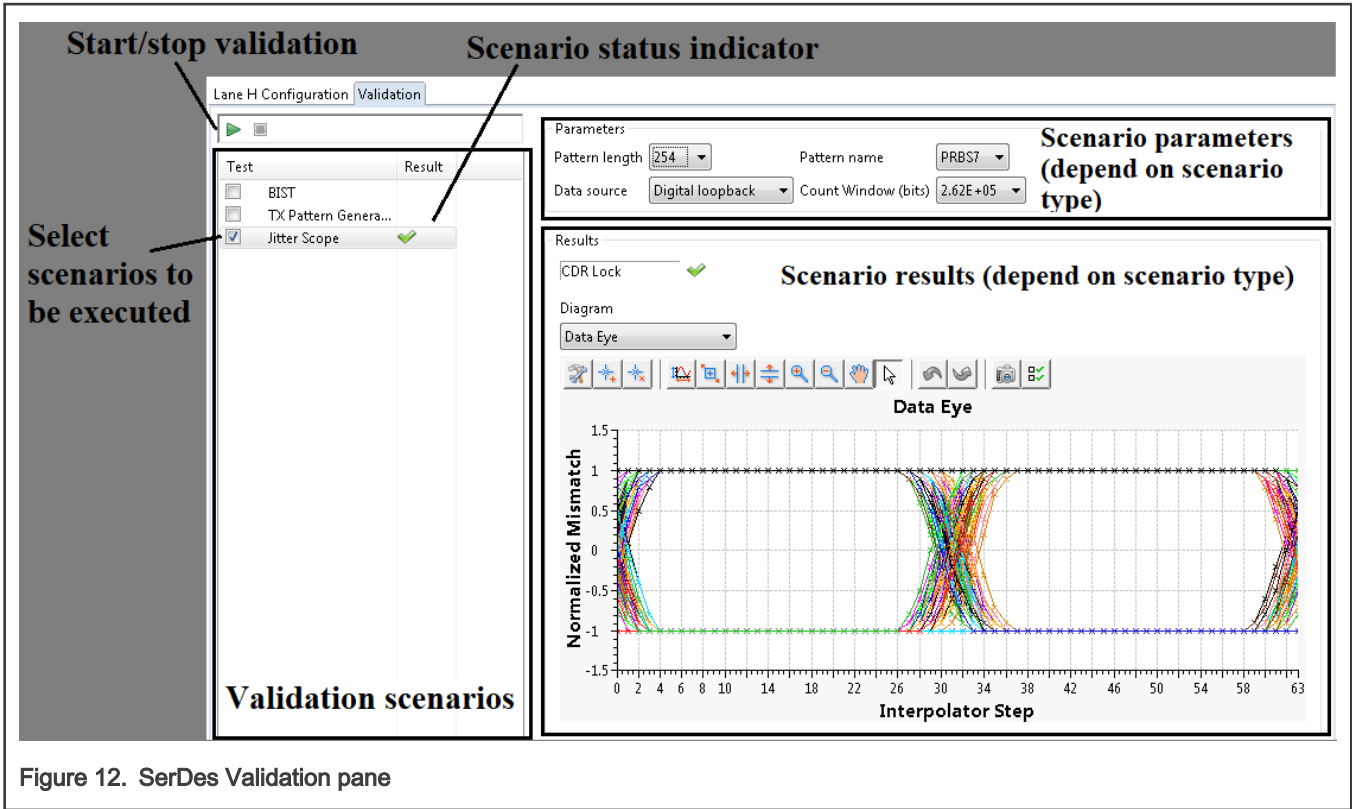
Start/stop validation

Scenario status indicator

Lane H Configuration Validation

Test Result

BIST

TX Pattern Genera...

Jitter Scope

Select scenarios to be executed

Validation scenarios

Parameters

Pattern length 254

Pattern name PRBS7

Data source Digital loopback

Count Window (bits) 2.62E+05

Scenario parameters (depend on scenario type)

Results

CDR Lock

Scenario results (depend on scenario type)

Diagram

Data Eye

Data Eye

Normalized Mismatch

1.5

1

0.5

0

-0.5

-1

-1.5

0 2 4 6 8 10 14 18 22 26 30 34 38 42 46 50 54 58 63

Interpolator Step

Figure 12. SerDes Validation pane